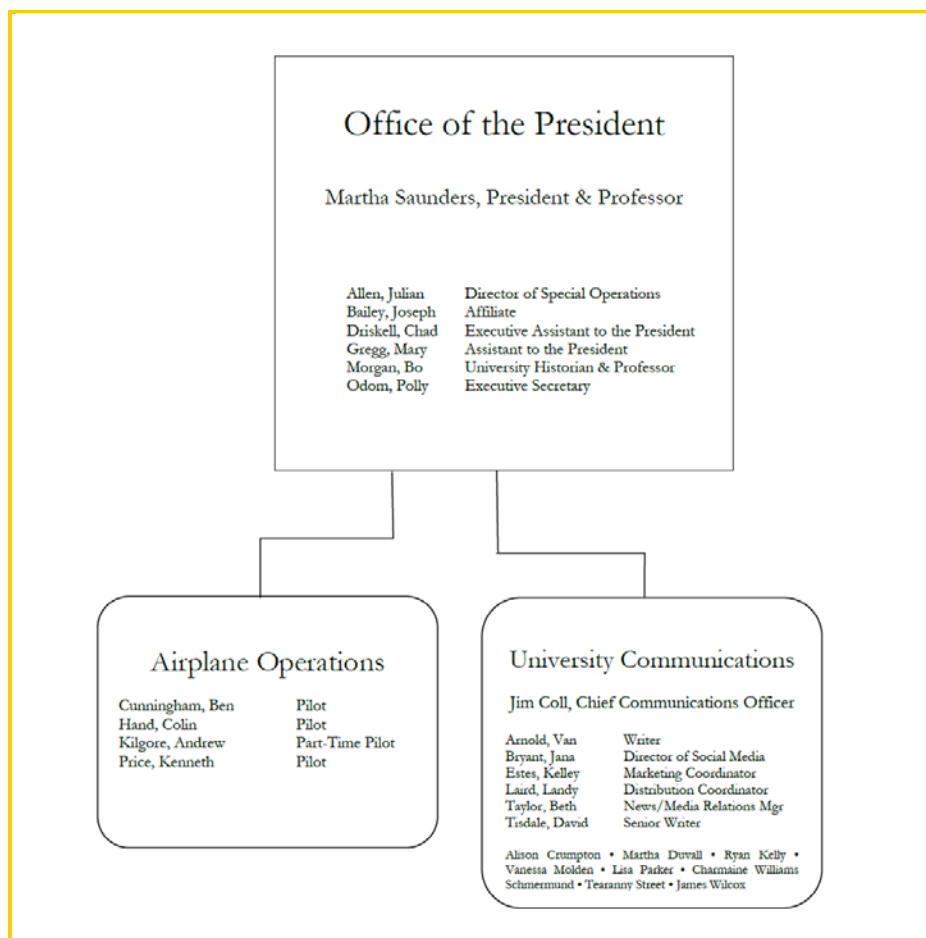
Office of the President

Martha Saunders, President & Professor

| | |
|---|---|
| Allen, Julian | Director of Special Operations |
| Bailey, Joseph | Affiliate |
| Driskell, Chad | Executive Assistant to the President |
| Gregg, Mary | Assistant to the President |
| Morgan, Bo | University Historian & Professor |
| Odom, Polly | Executive Secretary |

Airplane Operations

| | |
|---|---|
| Cunningham, Ben | Pilot |
| Hand, Colin | Pilot |
| Kilgore, Andrew | Part-Time Pilot |
| Price, Kenneth | Pilot |

University Communications

Jim Coll, Chief Communications Officer

| | |
|---|---|
| Arnold, Van | Writer |
| Bryant, Jana | Director of Social Media |
| Estes, Kelley | Marketing Coordinator |
| Laird, Landy | Distribution Coordinator |
| Taylor, Beth | News/Media Relations Mgr |
| Tisdale, David | Senior Writer |

Alison Crumpton • Martha Duvall • Ryan Kelly • Vanessa Molden • Lisa Parker • Charmaine Williams Schmermund • Tearanny Street • James Wilcox